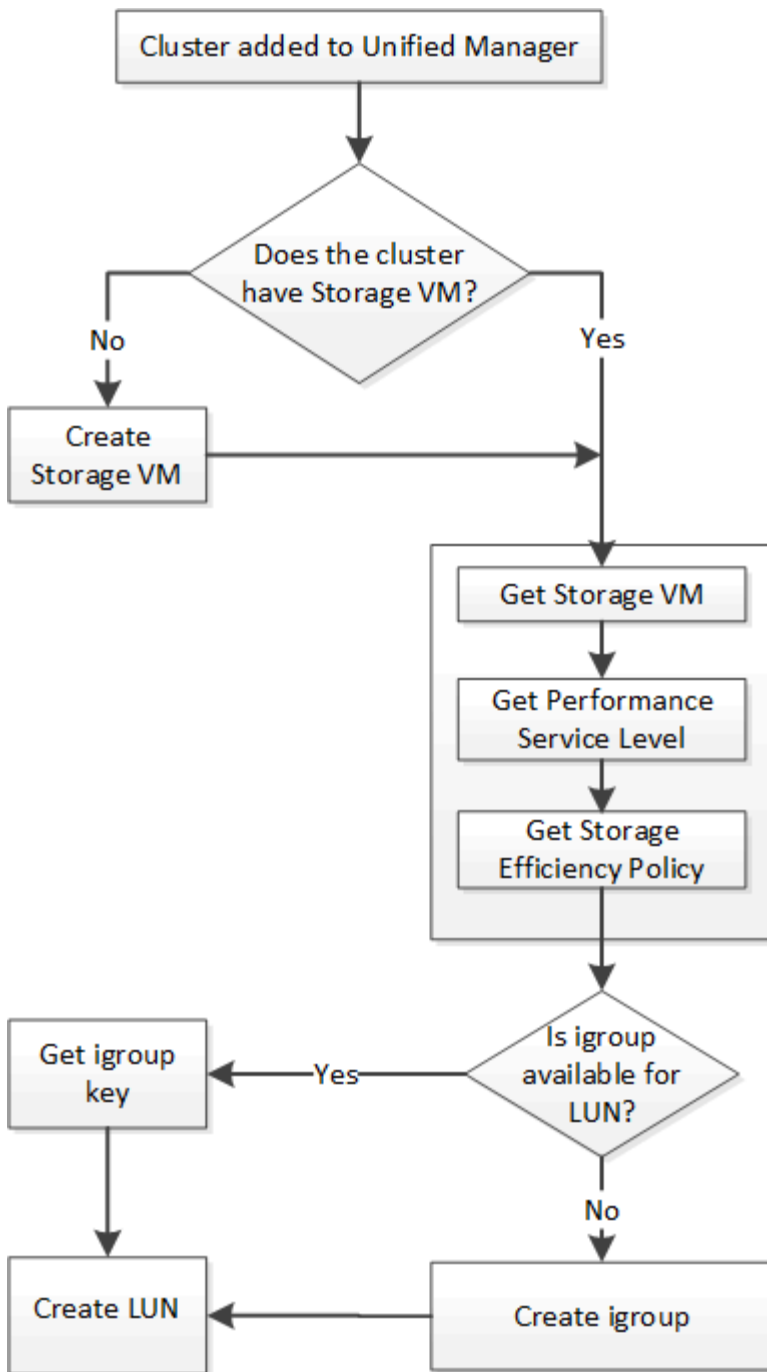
Cluster added to Unified Manager

Does the cluster have Storage VM?

No

Yes

Create Storage VM

Get Storage VM

Get Performance Service Level

Get Storage Efficiency Policy

Is igroup available for LUN?

Yes

Get igroup key

No

Create LUN

Create igroup